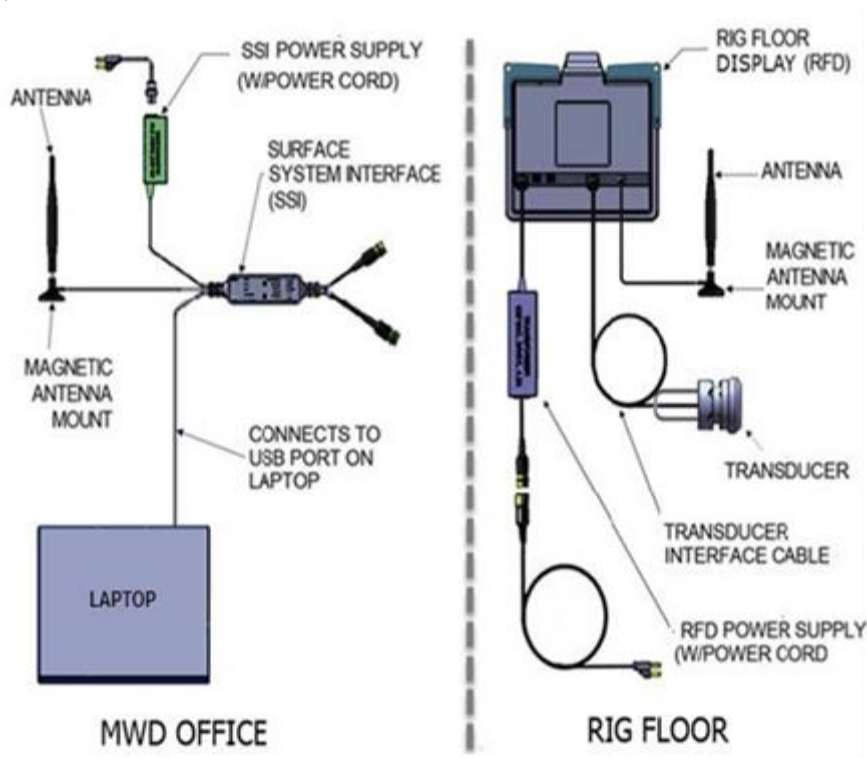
SSI POWER SUPPLY (W/POWER CORD)

ANTENNA

SURFACE SYSTEM INTERFACE (SSI)

MAGNETIC ANTENNA MOUNT

CONNECTS TO USB PORT ON LAPTOP

LAPTOP

MWD OFFICE

RIG FLOOR DISPLAY (RFD)

ANTENNA

MAGNETIC ANTENNA MOUNT

TRANSDUCER

TRANSDUCER INTERFACE CABLE

RFD POWER SUPPLY (W/POWER CORD

RIG FLOOR